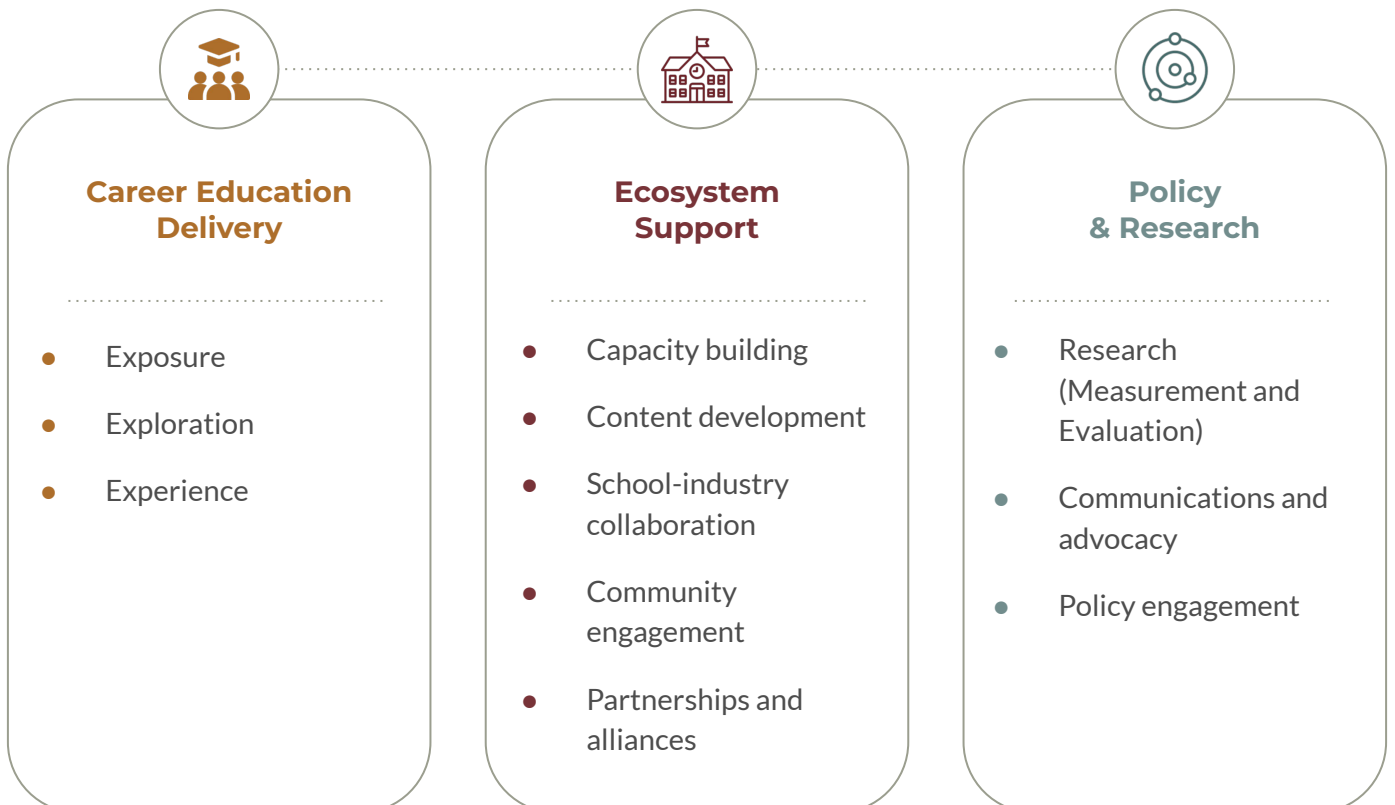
Career Education Delivery

- Exposure
- Exploration
- Experience

Ecosystem Support

- Capacity building
- Content development
- School-industry collaboration
- Community engagement
- Partnerships and alliances

Policy & Research

- Research (Measurement and Evaluation)
- Communications and advocacy
- Policy engagement